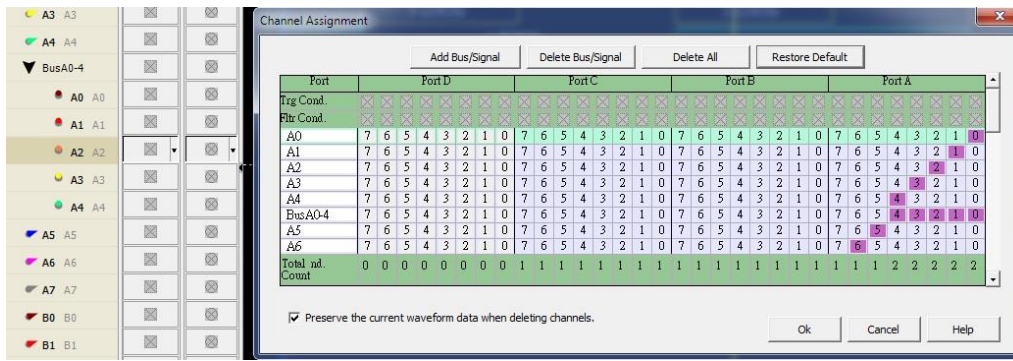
A3 A3
A4 A4
BusA0-4
A0 A0
A1 A1
A2 A2
A3 A3
A4 A4
A5 A5
A6 A6
A7 A7
B0 B0
B1 B1

Channel Assignment

Add Bus/Signal
Delete Bus/Signal
Delete All
Restore Default

| Port | Port D | | | | | | | | Port C | | | | | | | | Port B | | | | | | | | Port A | | | | | | | |
|---|---|---|---|---|---|---|---|---|---|---|---|---|---|---|---|---|---|---|---|---|---|---|---|---|---|---|---|---|---|---|---|---|
| Trg Cond. | | | | | | | | | | | | | | | | | | | | | | | | | | | | | | | | |
| Fltr Cond. | | | | | | | | | | | | | | | | | | | | | | | | | | | | | | | | |
| A0 | 7 | 6 | 5 | 4 | 3 | 2 | 1 | 0 | 7 | 6 | 5 | 4 | 3 | 2 | 1 | 0 | 7 | 6 | 5 | 4 | 3 | 2 | 1 | 0 | 7 | 6 | 5 | 4 | 3 | 2 | 1 | 0 |
| A1 | 7 | 6 | 5 | 4 | 3 | 2 | 1 | 0 | 7 | 6 | 5 | 4 | 3 | 2 | 1 | 0 | 7 | 6 | 5 | 4 | 3 | 2 | 1 | 0 | 7 | 6 | 5 | 4 | 3 | 2 | 1 | 0 |
| A2 | 7 | 6 | 5 | 4 | 3 | 2 | 1 | 0 | 7 | 6 | 5 | 4 | 3 | 2 | 1 | 0 | 7 | 6 | 5 | 4 | 3 | 2 | 1 | 0 | 7 | 6 | 5 | 4 | 3 | 2 | 1 | 0 |
| A3 | 7 | 6 | 5 | 4 | 3 | 2 | 1 | 0 | 7 | 6 | 5 | 4 | 3 | 2 | 1 | 0 | 7 | 6 | 5 | 4 | 3 | 2 | 1 | 0 | 7 | 6 | 5 | 4 | 3 | 2 | 1 | 0 |
| A4 | 7 | 6 | 5 | 4 | 3 | 2 | 1 | 0 | 7 | 6 | 5 | 4 | 3 | 2 | 1 | 0 | 7 | 6 | 5 | 4 | 3 | 2 | 1 | 0 | 7 | 6 | 5 | 4 | 3 | 2 | 1 | 0 |
| BusA0-4 | 7 | 6 | 5 | 4 | 3 | 2 | 1 | 0 | 7 | 6 | 5 | 4 | 3 | 2 | 1 | 0 | 7 | 6 | 5 | 4 | 3 | 2 | 1 | 0 | 7 | 6 | 5 | 4 | 3 | 2 | 1 | 0 |
| A5 | 7 | 6 | 5 | 4 | 3 | 2 | 1 | 0 | 7 | 6 | 5 | 4 | 3 | 2 | 1 | 0 | 7 | 6 | 5 | 4 | 3 | 2 | 1 | 0 | 7 | 6 | 5 | 4 | 3 | 2 | 1 | 0 |
| A6 | 7 | 6 | 5 | 4 | 3 | 2 | 1 | 0 | 7 | 6 | 5 | 4 | 3 | 2 | 1 | 0 | 7 | 6 | 5 | 4 | 3 | 2 | 1 | 0 | 7 | 6 | 5 | 4 | 3 | 2 | 1 | 0 |
| Total nd. Count | 0 | 0 | 0 | 0 | 0 | 0 | 0 | 0 | 1 | 1 | 1 | 1 | 1 | 1 | 1 | 1 | 1 | 1 | 1 | 1 | 1 | 1 | 1 | 1 | 1 | 1 | 1 | 2 | 2 | 2 | 2 | 2 |

Preserve the current waveform data when deleting channels.

Ok
Cancel
Help